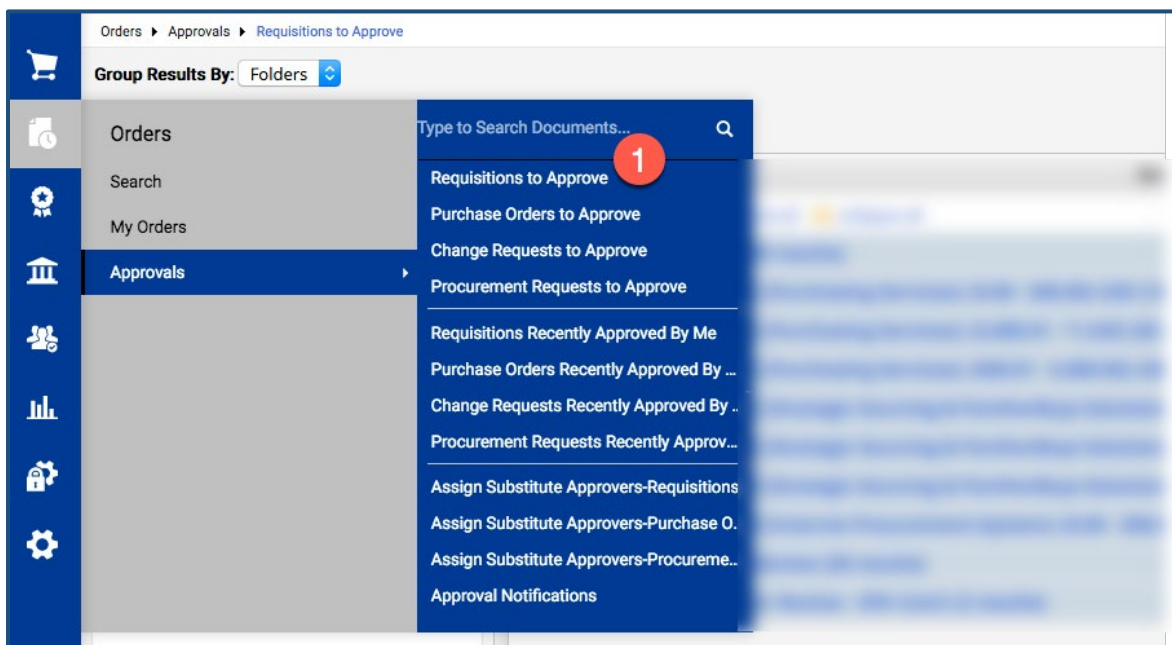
Orders ▸ Approvals ▸ Requisitions to Approve

Group Results By: Folders

Orders

Search

My Orders

Approvals

Type to Search Documents...

1

Requisitions to Approve

Purchase Orders to Approve

Change Requests to Approve

Procurement Requests to Approve

Requisitions Recently Approved By Me

Purchase Orders Recently Approved By ...

Change Requests Recently Approved By ...

Procurement Requests Recently Approv...

Assign Substitute Approvers-Requisitions

Assign Substitute Approvers-Purchase O...

Assign Substitute Approvers-Procureme...

Approval Notifications